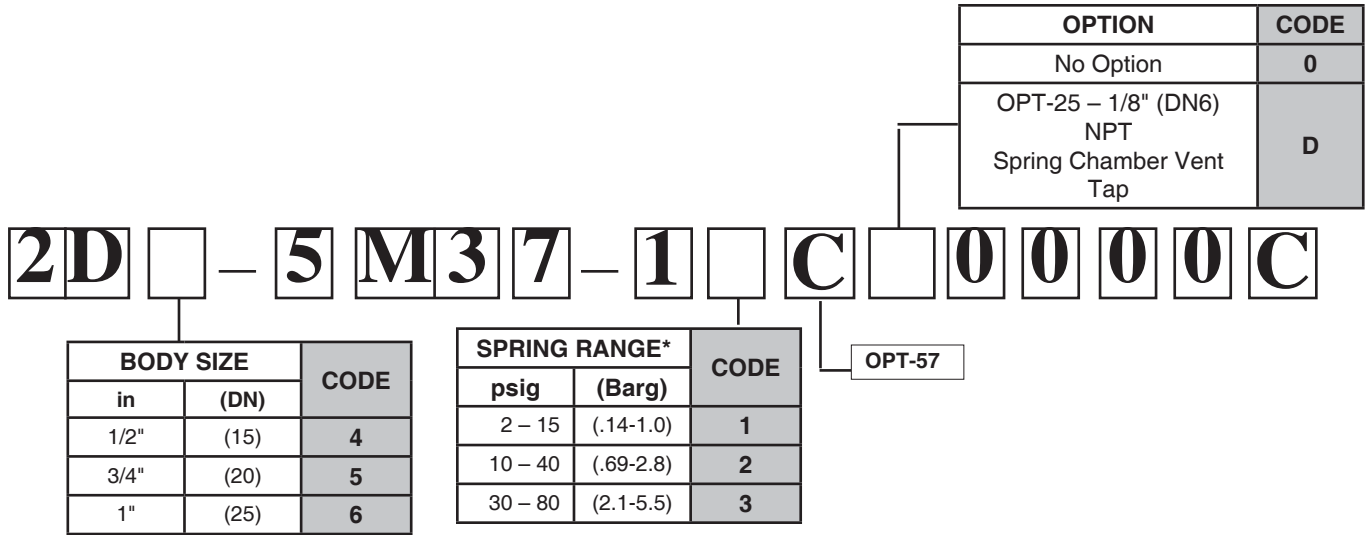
| OPTION | CODE |
|---|---|
| No Option | 0 |
| OPT-25 – 1/8" (DN6) NPT Spring Chamber Vent Tap | D |

2D – 5 M 3 7 – 1 C 0 0 0 0 C

| BODY SIZE in | BODY SIZE (DN) | CODE |
|---|---|---|
| 1/2" | (15) | 4 |
| 3/4" | (20) | 5 |
| 1" | (25) | 6 |

| SPRING RANGE* psig | SPRING RANGE* (Barg) | CODE |
|---|---|---|
| 2 – 15 | (.14-1.0) | 1 |
| 10 – 40 | (.69-2.8) | 2 |
| 30 – 80 | (2.1-5.5) | 3 |

OPT-57